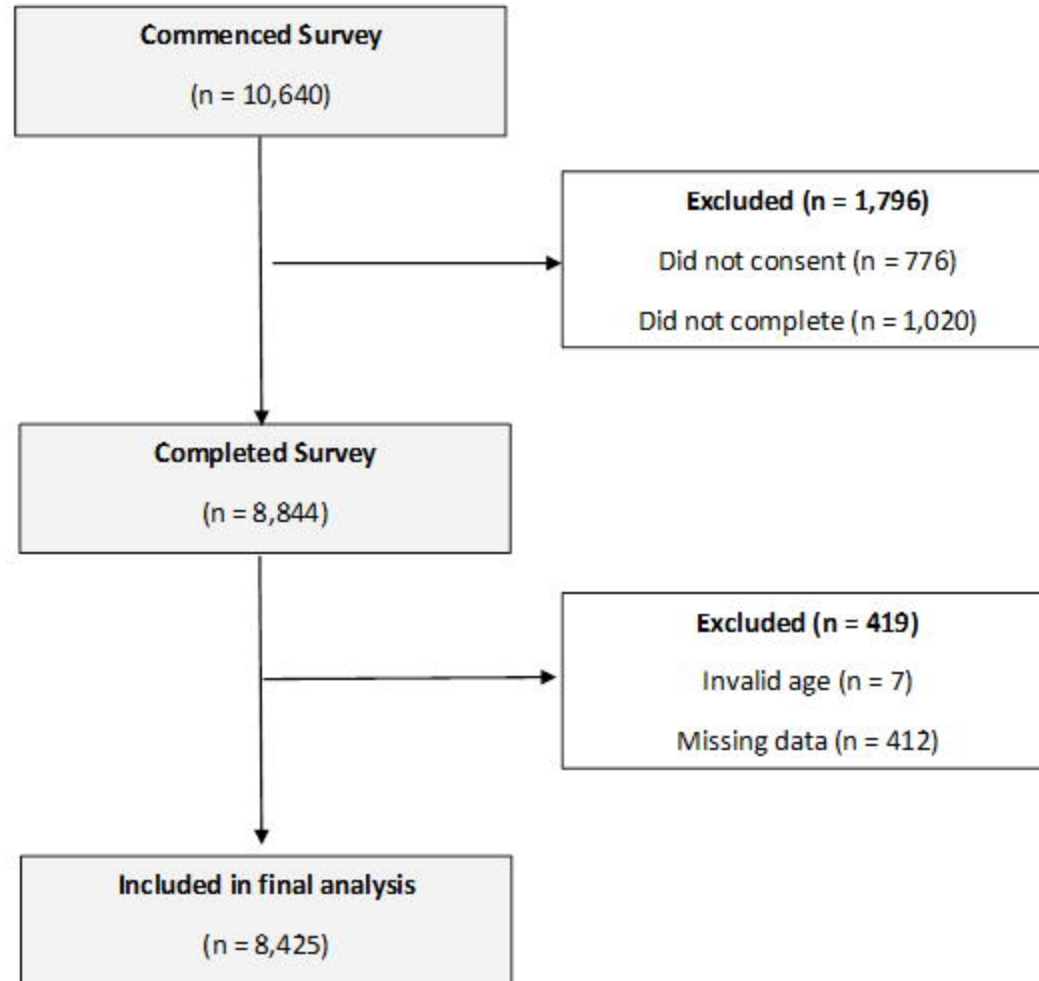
Commenced Survey

(n = 10,640)

Excluded (n = 1,796)

Did not consent (n = 776)

Did not complete (n = 1,020)

Completed Survey

(n = 8,844)

Excluded (n = 419)

Invalid age (n = 7)

Missing data (n = 412)

Included in final analysis

(n = 8,425)